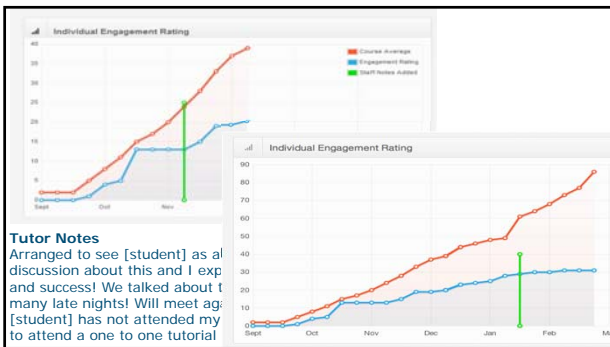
Individual Engagement Rating

40
35
30
25
20
15
10
5
0

Sept
Oct
Nov

Course Average
Engagement Rating
Staff Notes Added

Tutor Notes
Arranged to see [student] as a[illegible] discussion about this and I exp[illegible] and success! We talked about t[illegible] many late nights! Will meet ag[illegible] [student] has not attended my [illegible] to attend a one to one tutorial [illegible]

Individual Engagement Rating

90
80
70
60
50
40
30
20
10
0

Sept
Oct
Nov
Dec
Jan
Feb
M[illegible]